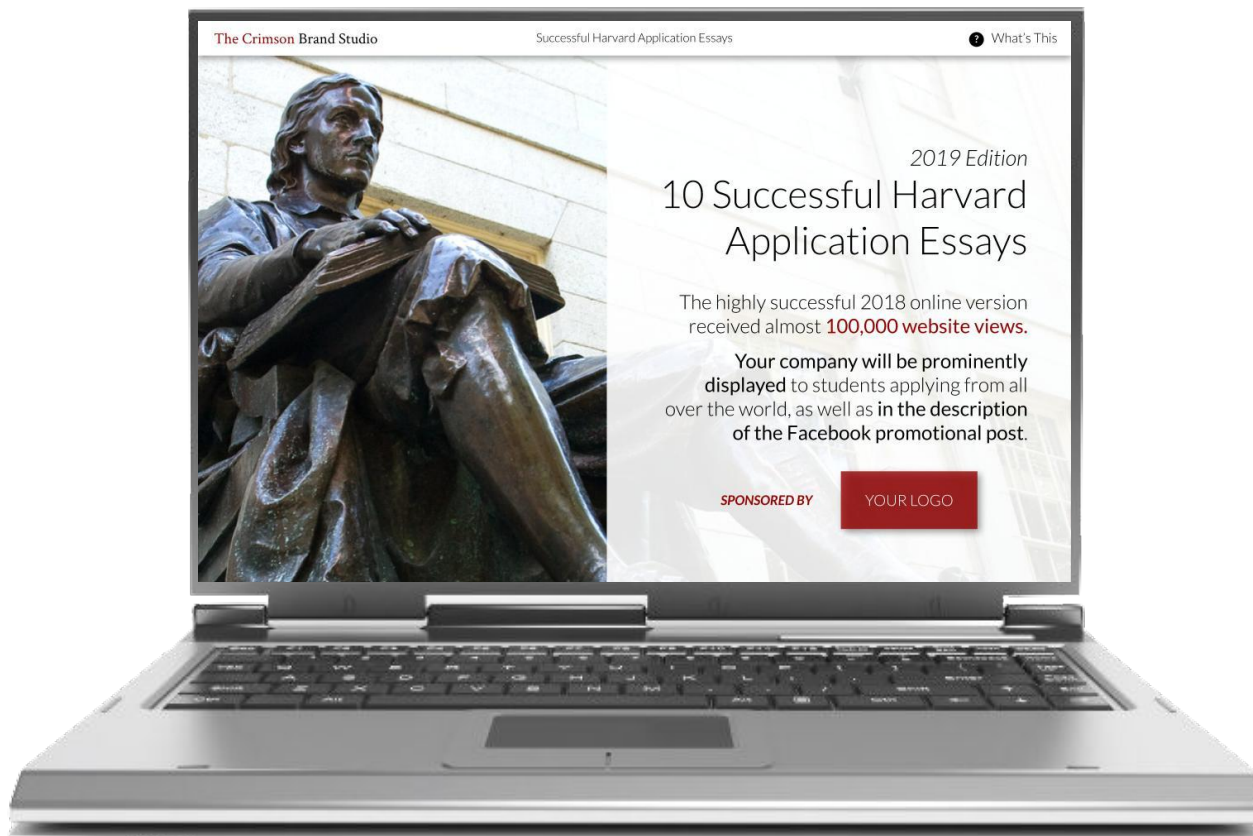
The Crimson Brand Studio

Successful Harvard Application Essays

What's This

2019 Edition

10 Successful Harvard Application Essays

The highly successful 2018 online version received almost 100,000 website views.

Your company will be prominently displayed to students applying from all over the world, as well as in the description of the Facebook promotional post.

SPONSORED BY

YOUR LOGO